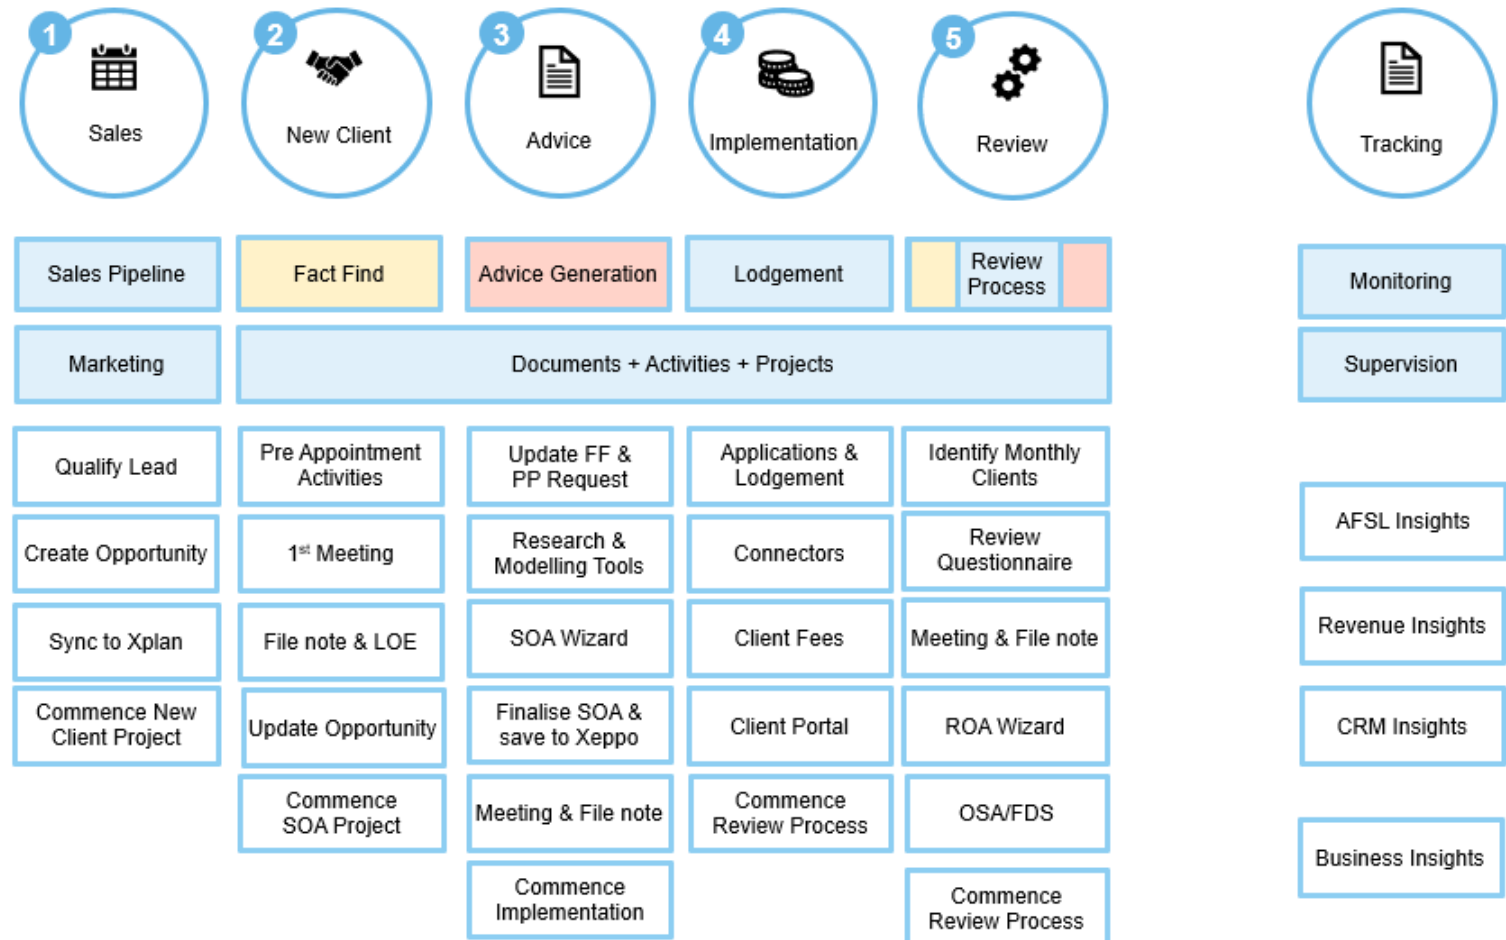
1 Sales

2 New Client

3 Advice

4 Implementation

5 Review

Tracking

Sales Pipeline

Fact Find

Advice Generation

Lodgement

Review Process

Monitoring

Marketing

Documents + Activities + Projects

Supervision

Qualify Lead

Create Opportunity

Sync to Xplan

Commence New Client Project

Pre Appointment Activities

$1^{st}$ Meeting

File note & LOE

Update Opportunity

Commence SOA Project

Update FF & PP Request

Research & Modelling Tools

SOA Wizard

Finalise SOA & save to Xeppo

Meeting & File note

Commence Implementation

Applications & Lodgement

Connectors

Client Fees

Client Portal

Commence Review Process

Identify Monthly Clients

Review Questionnaire

Meeting & File note

ROA Wizard

OSA/FDS

Commence Review Process

AFSL Insights

Revenue Insights

CRM Insights

Business Insights